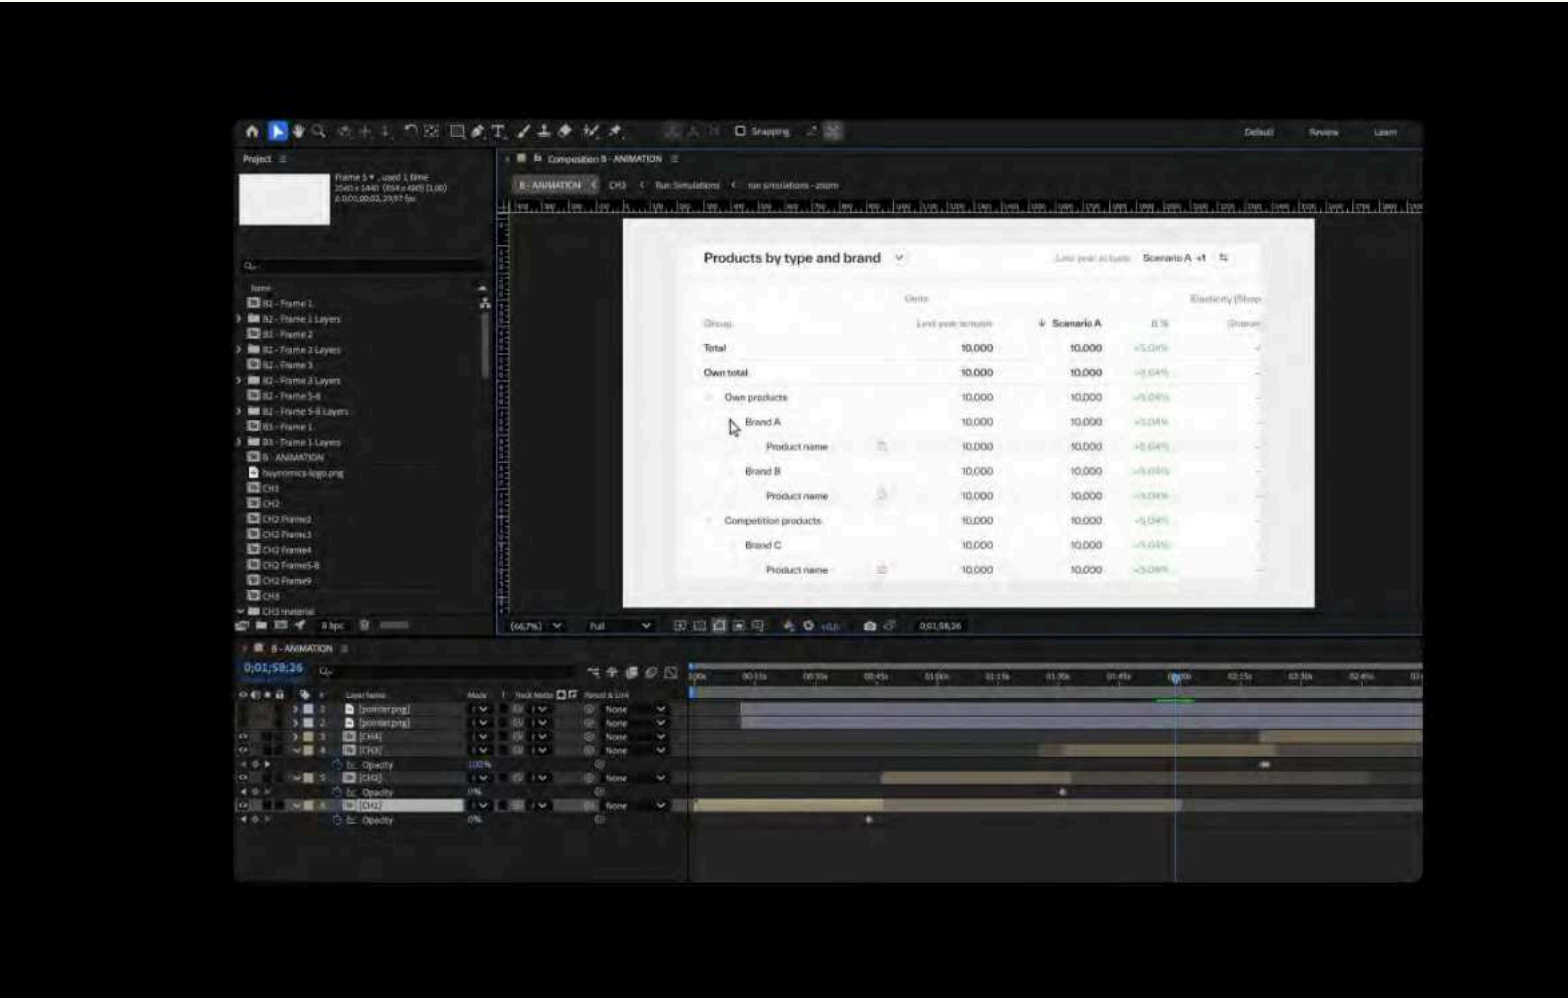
Snapping Default Review Learn

Project

Frame 5 ▾ , used 1 time
2040 x 1440 (654 x 480) (1,00)
Δ 0;01;00;03, 29,97 fps

Name
B2 - Frame 1
B2 - Frame 1 Layers
B2 - Frame 2
B2 - Frame 2 Layers
B2 - Frame 3
B2 - Frame 3 Layers
B2 - Frame 5-8
B2 - Frame 5-8 Layers
B3 - Frame 1
B3 - Frame 1 Layers
B - ANIMATION
hoynomics-logo.png
CH1
CH2
CH2 Frame2
CH2 Frame3
CH2 Frame4
CH2 Frame5-8
CH2 Frame9
CH3
CH3 material

8 bpc

Composition B - ANIMATION

B - ANIMATION CH3 Run Simulations run simulations - zoom

Products by type and brand

Last year actuals Scenario A +1

Units Elasticity (Shop

| Group | Last year actuals | Scenario A | Δ % | Grow |
|---|---|---|---|---|
| Total | 10.000 | 10.000 | +5.04% | |
| Own total | 10.000 | 10.000 | +5.04% | |
| Own products | 10.000 | 10.000 | +5.04% | |
| Brand A | 10.000 | 10.000 | +5.04% | |
| Product name | 10.000 | 10.000 | +5.04% | |
| Brand B | 10.000 | 10.000 | +5.04% | |
| Product name | 10.000 | 10.000 | +5.04% | |
| Competition products | 10.000 | 10.000 | +5.04% | |
| Brand C | 10.000 | 10.000 | +5.04% | |
| Product name | 10.000 | 10.000 | +5.04% | |

(66,7%) Full 0;01;58;26

B - ANIMATION
0;01;58;26

Layer Name Mode T Track Matte Parent & Link
1 [pointer.png] None
2 [pointer.png] None
3 [CH4] None
4 [CH3] None
Opacity 100%
5 [CH2] None
Opacity 0%
6 [CH1] None
Opacity 0%

0:00s 00:15s 00:30s 00:45s 01:00s 01:15s 01:30s 01:45s 02:00s 02:15s 02:30s 02:45s